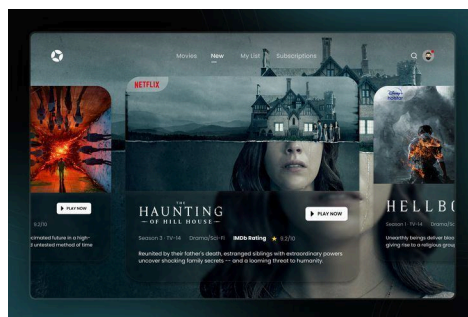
Movies New My List Subscriptions

NETFLIX

PLAY NOW

9.2/10

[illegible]cimated future in a high-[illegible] untested method of time

THE HAUNTING OF HILL HOUSE

PLAY NOW

Season 3 · TV-14 Drama/Sci-Fi IMDb Rating ★ 9.2/10

Reunited by their father's death, estranged siblings with extraordinary powers uncover shocking family secrets — and a looming threat to humanity.

HELLBO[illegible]

Unearthly beings deliver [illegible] giving rise to a religious group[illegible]